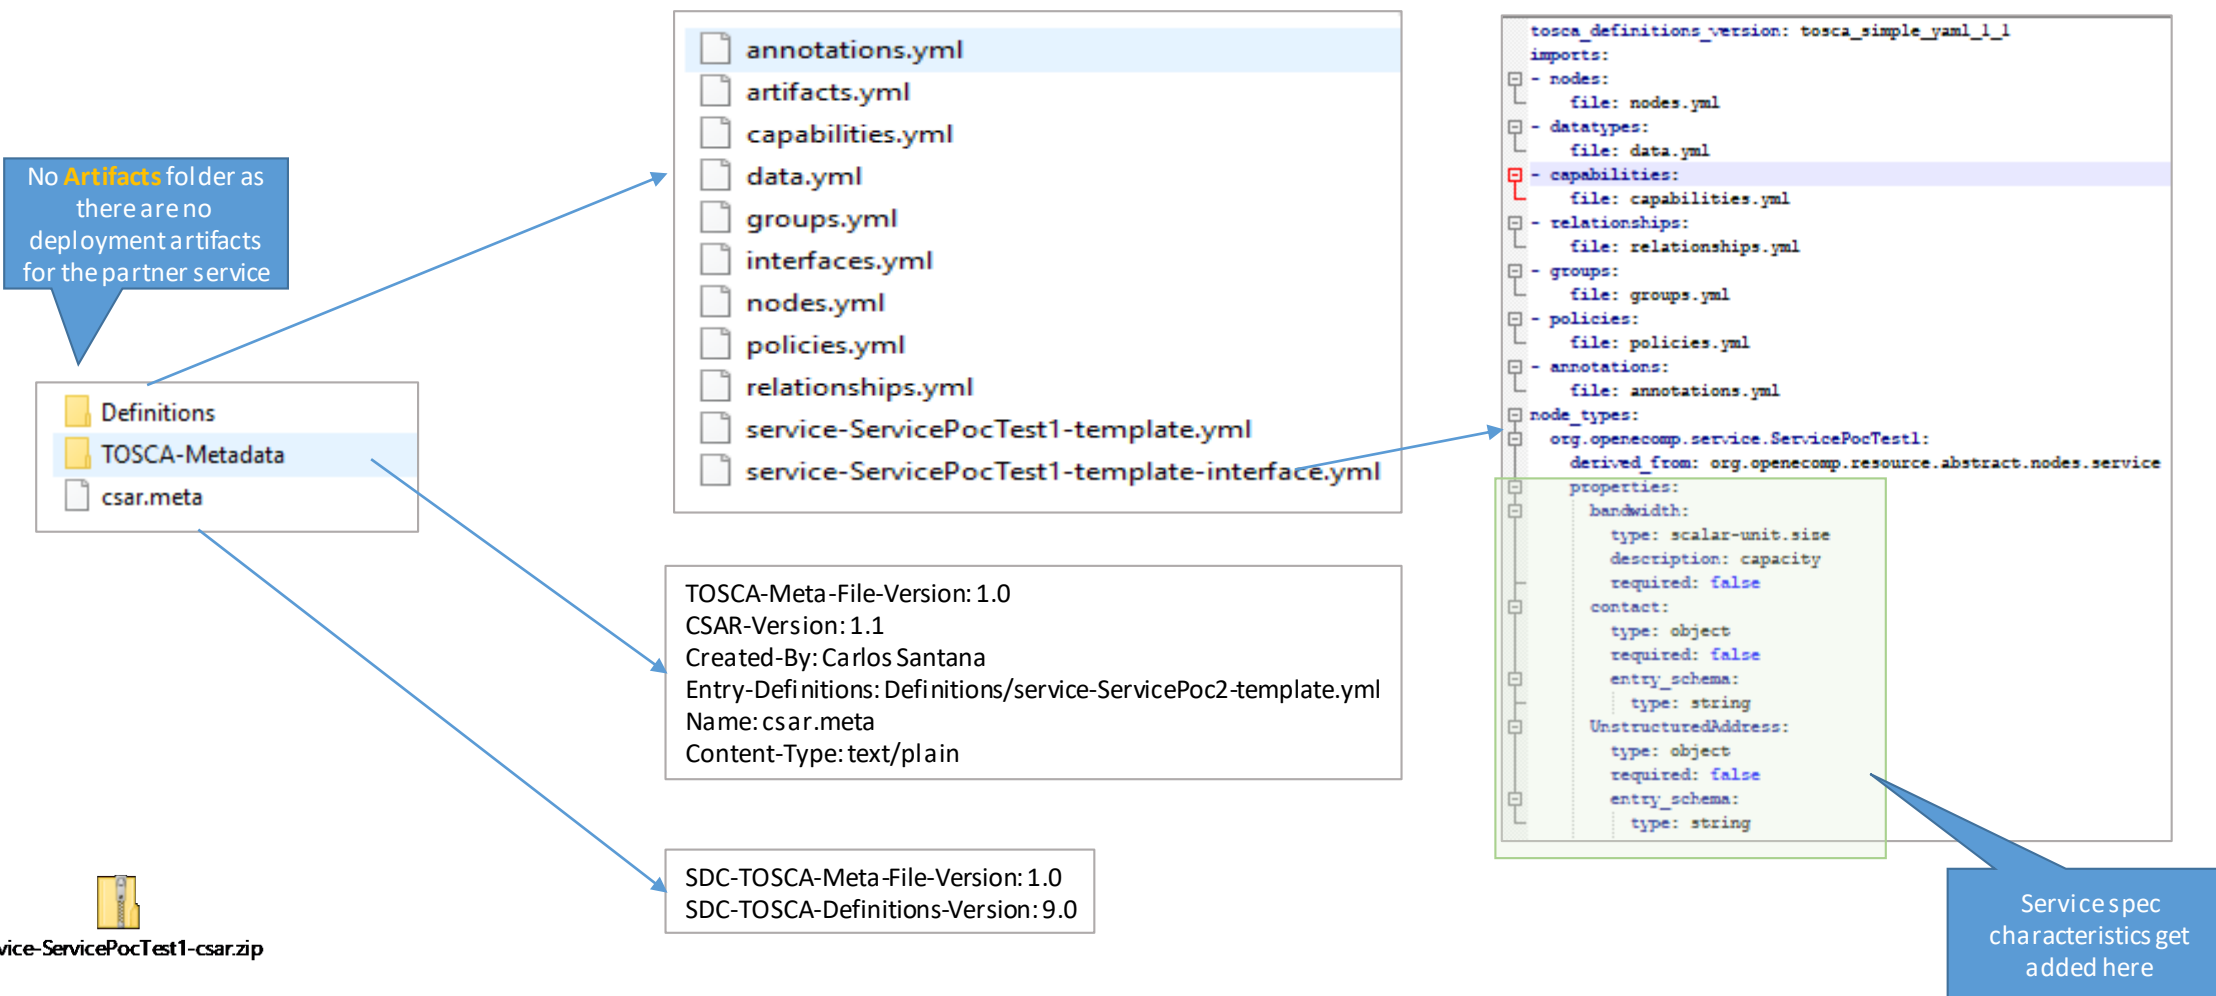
No Artifacts folder as there are no deployment artifacts for the partner service

Definitions
TOSCA-Metadata
csar.meta

vice-ServicePocTest1-csar.zip

annotations.yml
artifacts.yml
capabilities.yml
data.yml
groups.yml
interfaces.yml
nodes.yml
policies.yml
relationships.yml
service-ServicePocTest1-template.yml
service-ServicePocTest1-template-interface.yml

TOSCA-Meta-File-Version: 1.0
CSAR-Version: 1.1
Created-By: Carlos Santana
Entry-Definitions: Definitions/service-ServicePoc2-template.yml
Name: csar.meta
Content-Type: text/plain

SDC-TOSCA-Meta-File-Version: 1.0
SDC-TOSCA-Definitions-Version: 9.0

tosca_definitions_version: tosca_simple_yaml_1_1
imports:
- nodes:
file: nodes.yml
- datatypes:
file: data.yml
- capabilities:
file: capabilities.yml
- relationships:
file: relationships.yml
- groups:
file: groups.yml
- policies:
file: policies.yml
- annotations:
file: annotations.yml
node_types:
org.openecomp.service.ServicePocTest1:
derived_from: org.openecomp.resource.abstract.nodes.service
properties:
bandwidth:
type: scalar-unit.size
description: capacity
required: false
contact:
type: object
required: false
entry_schema:
type: string
UnstructuredAddress:
type: object
required: false
entry_schema:
type: string

Service spec characteristics get added here